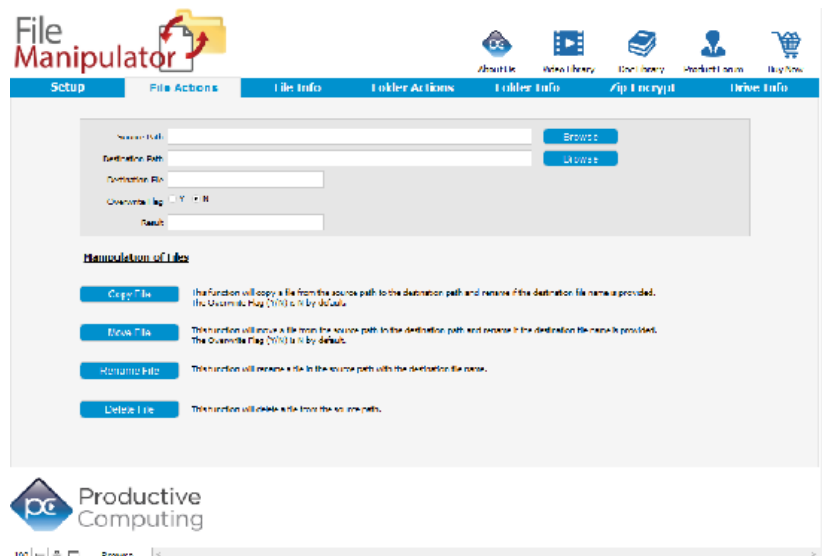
File Manipulator

About Us | Video Library | Doc Library | Product Logon | Buy Now

Setup | File Actions | File Info | Folder Actions | Folder Info | Zip Encrypt | Drive Info

Source Path [Browse]
Destination Path [Browse]
Destination File
Overwrite Flag ○ Y ● N
Result

Manipulation of Files

Copy File — This function will copy a file from the source path to the destination path and rename if the destination file name is provided. The Overwrite Flag (Y/N) is N by default.

Move File — This function will move a file from the source path to the destination path and rename if the destination file name is provided. The Overwrite Flag (Y/N) is N by default.

Rename File — This function will rename a file in the source path with the destination file name.

Delete File — This function will delete a file from the source path.

pc Productive Computing

100 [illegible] Browse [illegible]